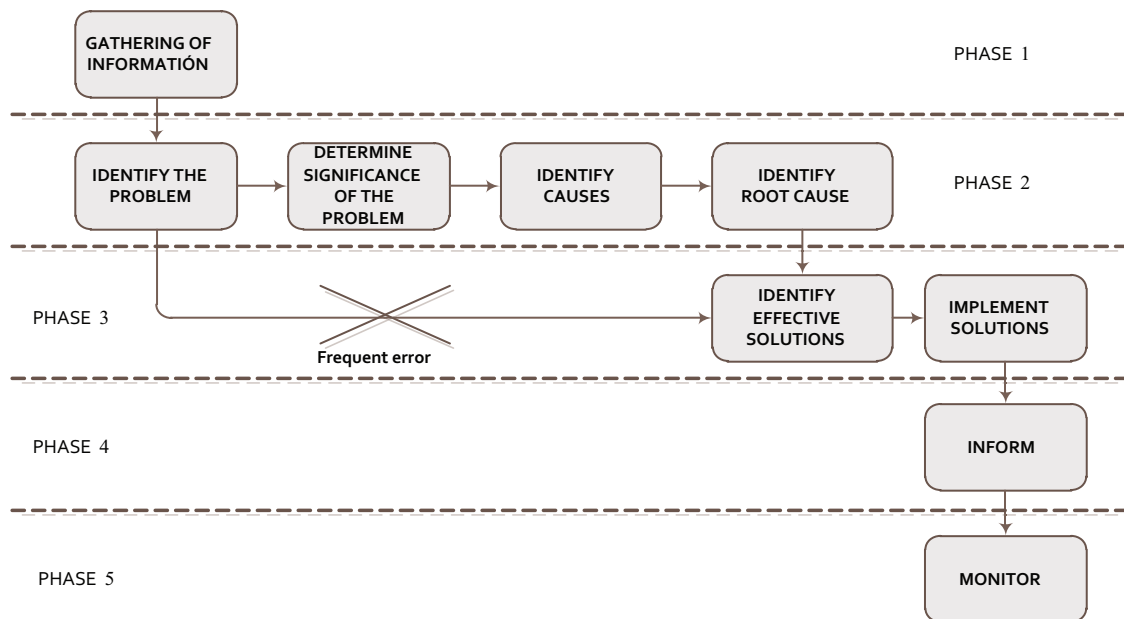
GATHERING OF INFORMATIÓN

PHASE 1

IDENTIFY THE PROBLEM

DETERMINE SIGNIFICANCE OF THE PROBLEM

IDENTIFY CAUSES

IDENTIFY ROOT CAUSE

PHASE 2

PHASE 3

Frequent error

IDENTIFY EFFECTIVE SOLUTIONS

IMPLEMENT SOLUTIONS

PHASE 4

INFORM

PHASE 5

MONITOR